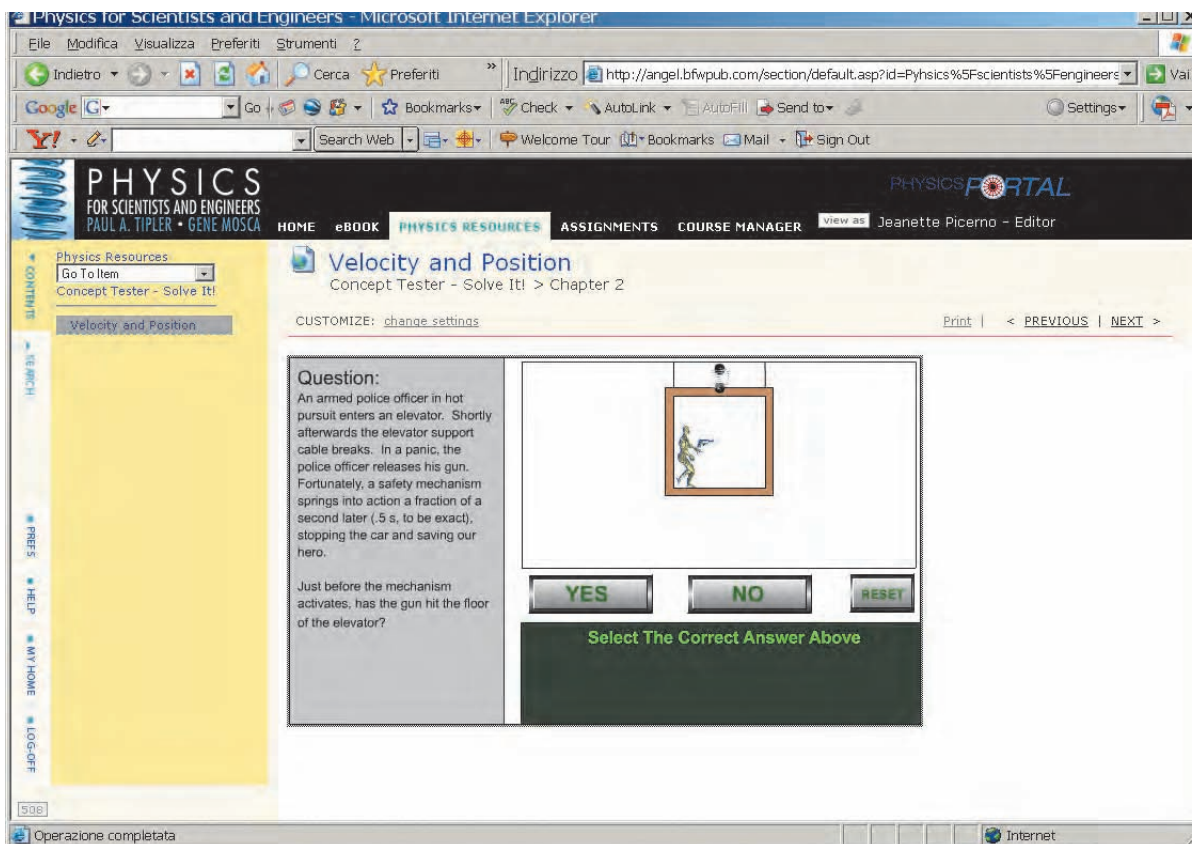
Physics for Scientists and Engineers - Microsoft Internet Explorer

File Modifica Visualizza Preferiti Strumenti ?

Indietro Cerca Preferiti Indirizzo http://angel.bfwpub.com/section/default.asp?id=Pyhsics%5Fscientists%5Fengineers Vai

Google G- Go Bookmarks Check AutoLink AutoFill Send to Settings

Y! Search Web Welcome Tour Bookmarks Mail Sign Out

PHYSICS
FOR SCIENTISTS AND ENGINEERS
PAUL A. TIPLER • GENE MOSCA

PHYSICS PORTAL

HOME eBOOK PHYSICS RESOURCES ASSIGNMENTS COURSE MANAGER view as Jeanette Picerno - Editor

CONTENTS

SEARCH

PREFS

HELP

MY HOME

LOG-OFF

Physics Resources
Go To Item
Concept Tester - Solve It!

Velocity and Position

Velocity and Position
Concept Tester - Solve It! > Chapter 2

CUSTOMIZE: change settings

Print | < PREVIOUS | NEXT >

Question:
An armed police officer in hot pursuit enters an elevator. Shortly afterwards the elevator support cable breaks. In a panic, the police officer releases his gun. Fortunately, a safety mechanism springs into action a fraction of a second later (.5 s, to be exact), stopping the car and saving our hero.

Just before the mechanism activates, has the gun hit the floor of the elevator?

YES NO RESET

Select The Correct Answer Above

508

Operazione completata

Internet